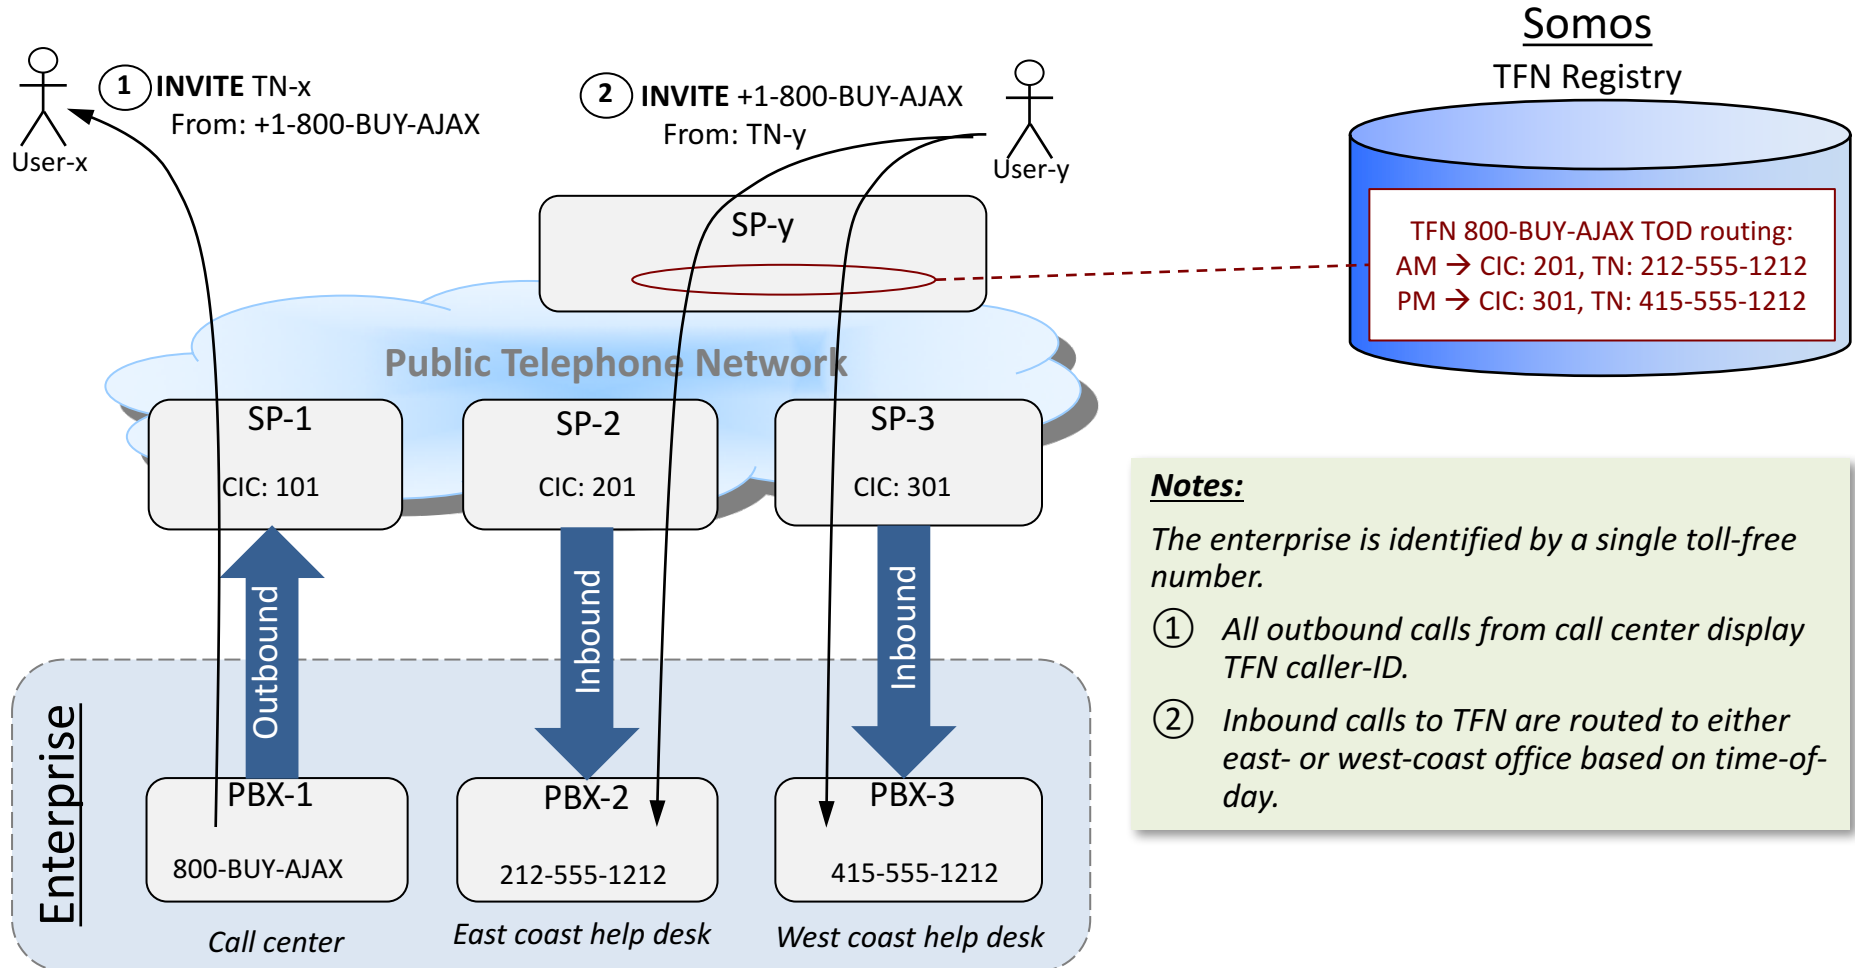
User-x

1 INVITE TN-x
From: +1-800-BUY-AJAX

2 INVITE +1-800-BUY-AJAX
From: TN-y

User-y

Somos
TFN Registry

TFN 800-BUY-AJAX TOD routing:
AM → CIC: 201, TN: 212-555-1212
PM → CIC: 301, TN: 415-555-1212

SP-y

Public Telephone Network

SP-1
CIC: 101

SP-2
CIC: 201

SP-3
CIC: 301

Outbound

Inbound

Inbound

Enterprise

PBX-1
800-BUY-AJAX
Call center

PBX-2
212-555-1212
East coast help desk

PBX-3
415-555-1212
West coast help desk

Notes:

The enterprise is identified by a single toll-free number.

① All outbound calls from call center display TFN caller-ID.

② Inbound calls to TFN are routed to either east- or west-coast office based on time-of-day.